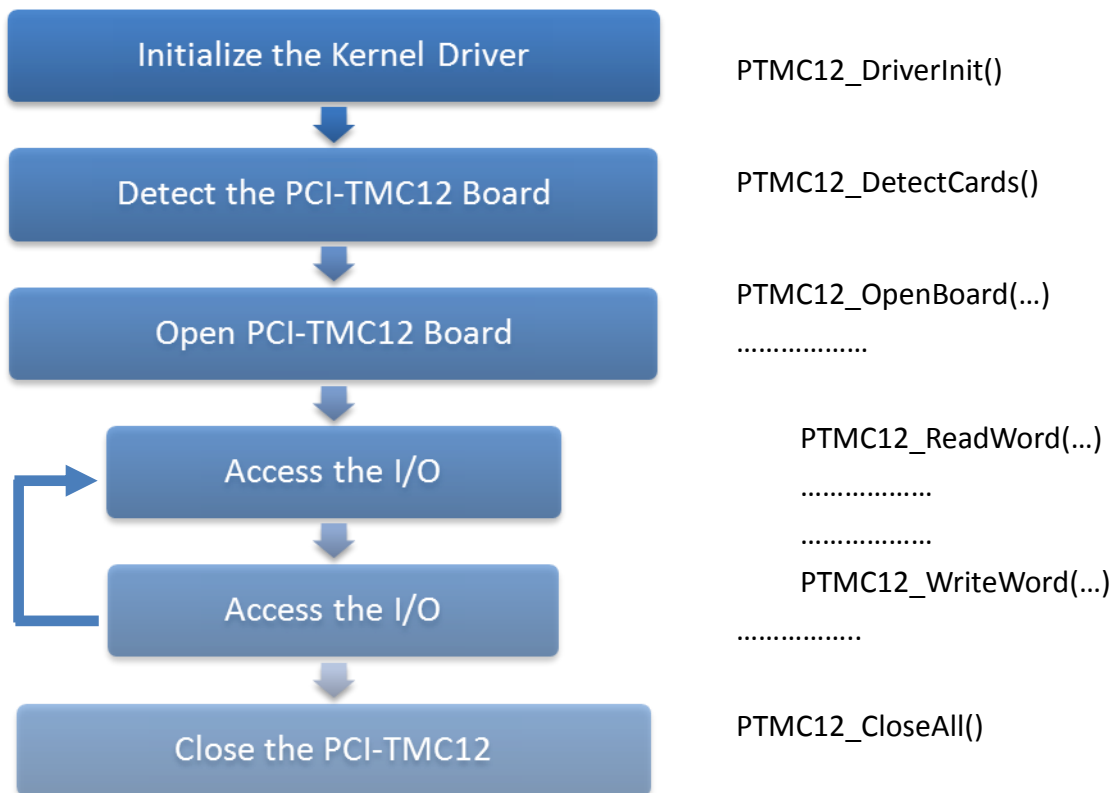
Initialize the Kernel Driver

PTMC12_DriverInit()

Detect the PCI-TMC12 Board

PTMC12_DetectCards()

Open PCI-TMC12 Board

PTMC12_OpenBoard(…)

………………

Access the I/O

PTMC12_ReadWord(…)

………………

………………

Access the I/O

PTMC12_WriteWord(…)

……………..

Close the PCI-TMC12

PTMC12_CloseAll()